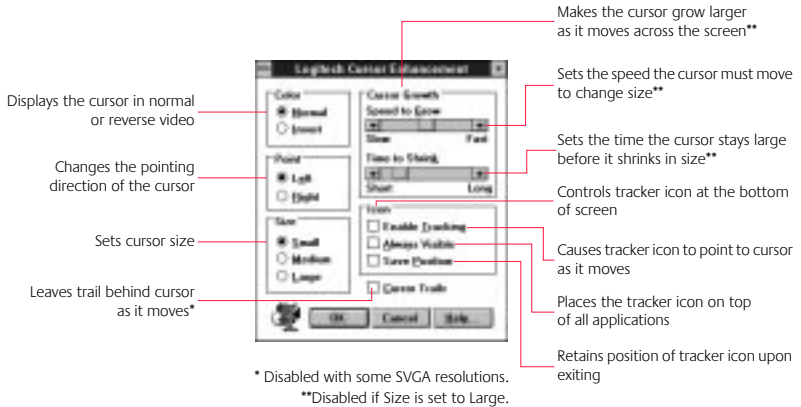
Makes the cursor grow larger as it moves across the screen**

Sets the speed the cursor must move to change size**

Sets the time the cursor stays large before it shrinks in size**

Controls tracker icon at the bottom of screen

Causes tracker icon to point to cursor as it moves

Places the tracker icon on top of all applications

Retains position of tracker icon upon exiting

Displays the cursor in normal or reverse video

Changes the pointing direction of the cursor

Sets cursor size

Leaves trail behind cursor as it moves*

Logitech Cursor Enhancement

Color
Normal
Invert

Point
Left
Right

Size
Small
Medium
Large

Cursor Growth
Speed to Grow
Slow Fast
Time to Shrink
Short Long

Icon
Enable Tracking
Always Visible
Save Position

Cursor Trails

OK Cancel Help...

* Disabled with some SVGA resolutions.
**Disabled if Size is set to Large.